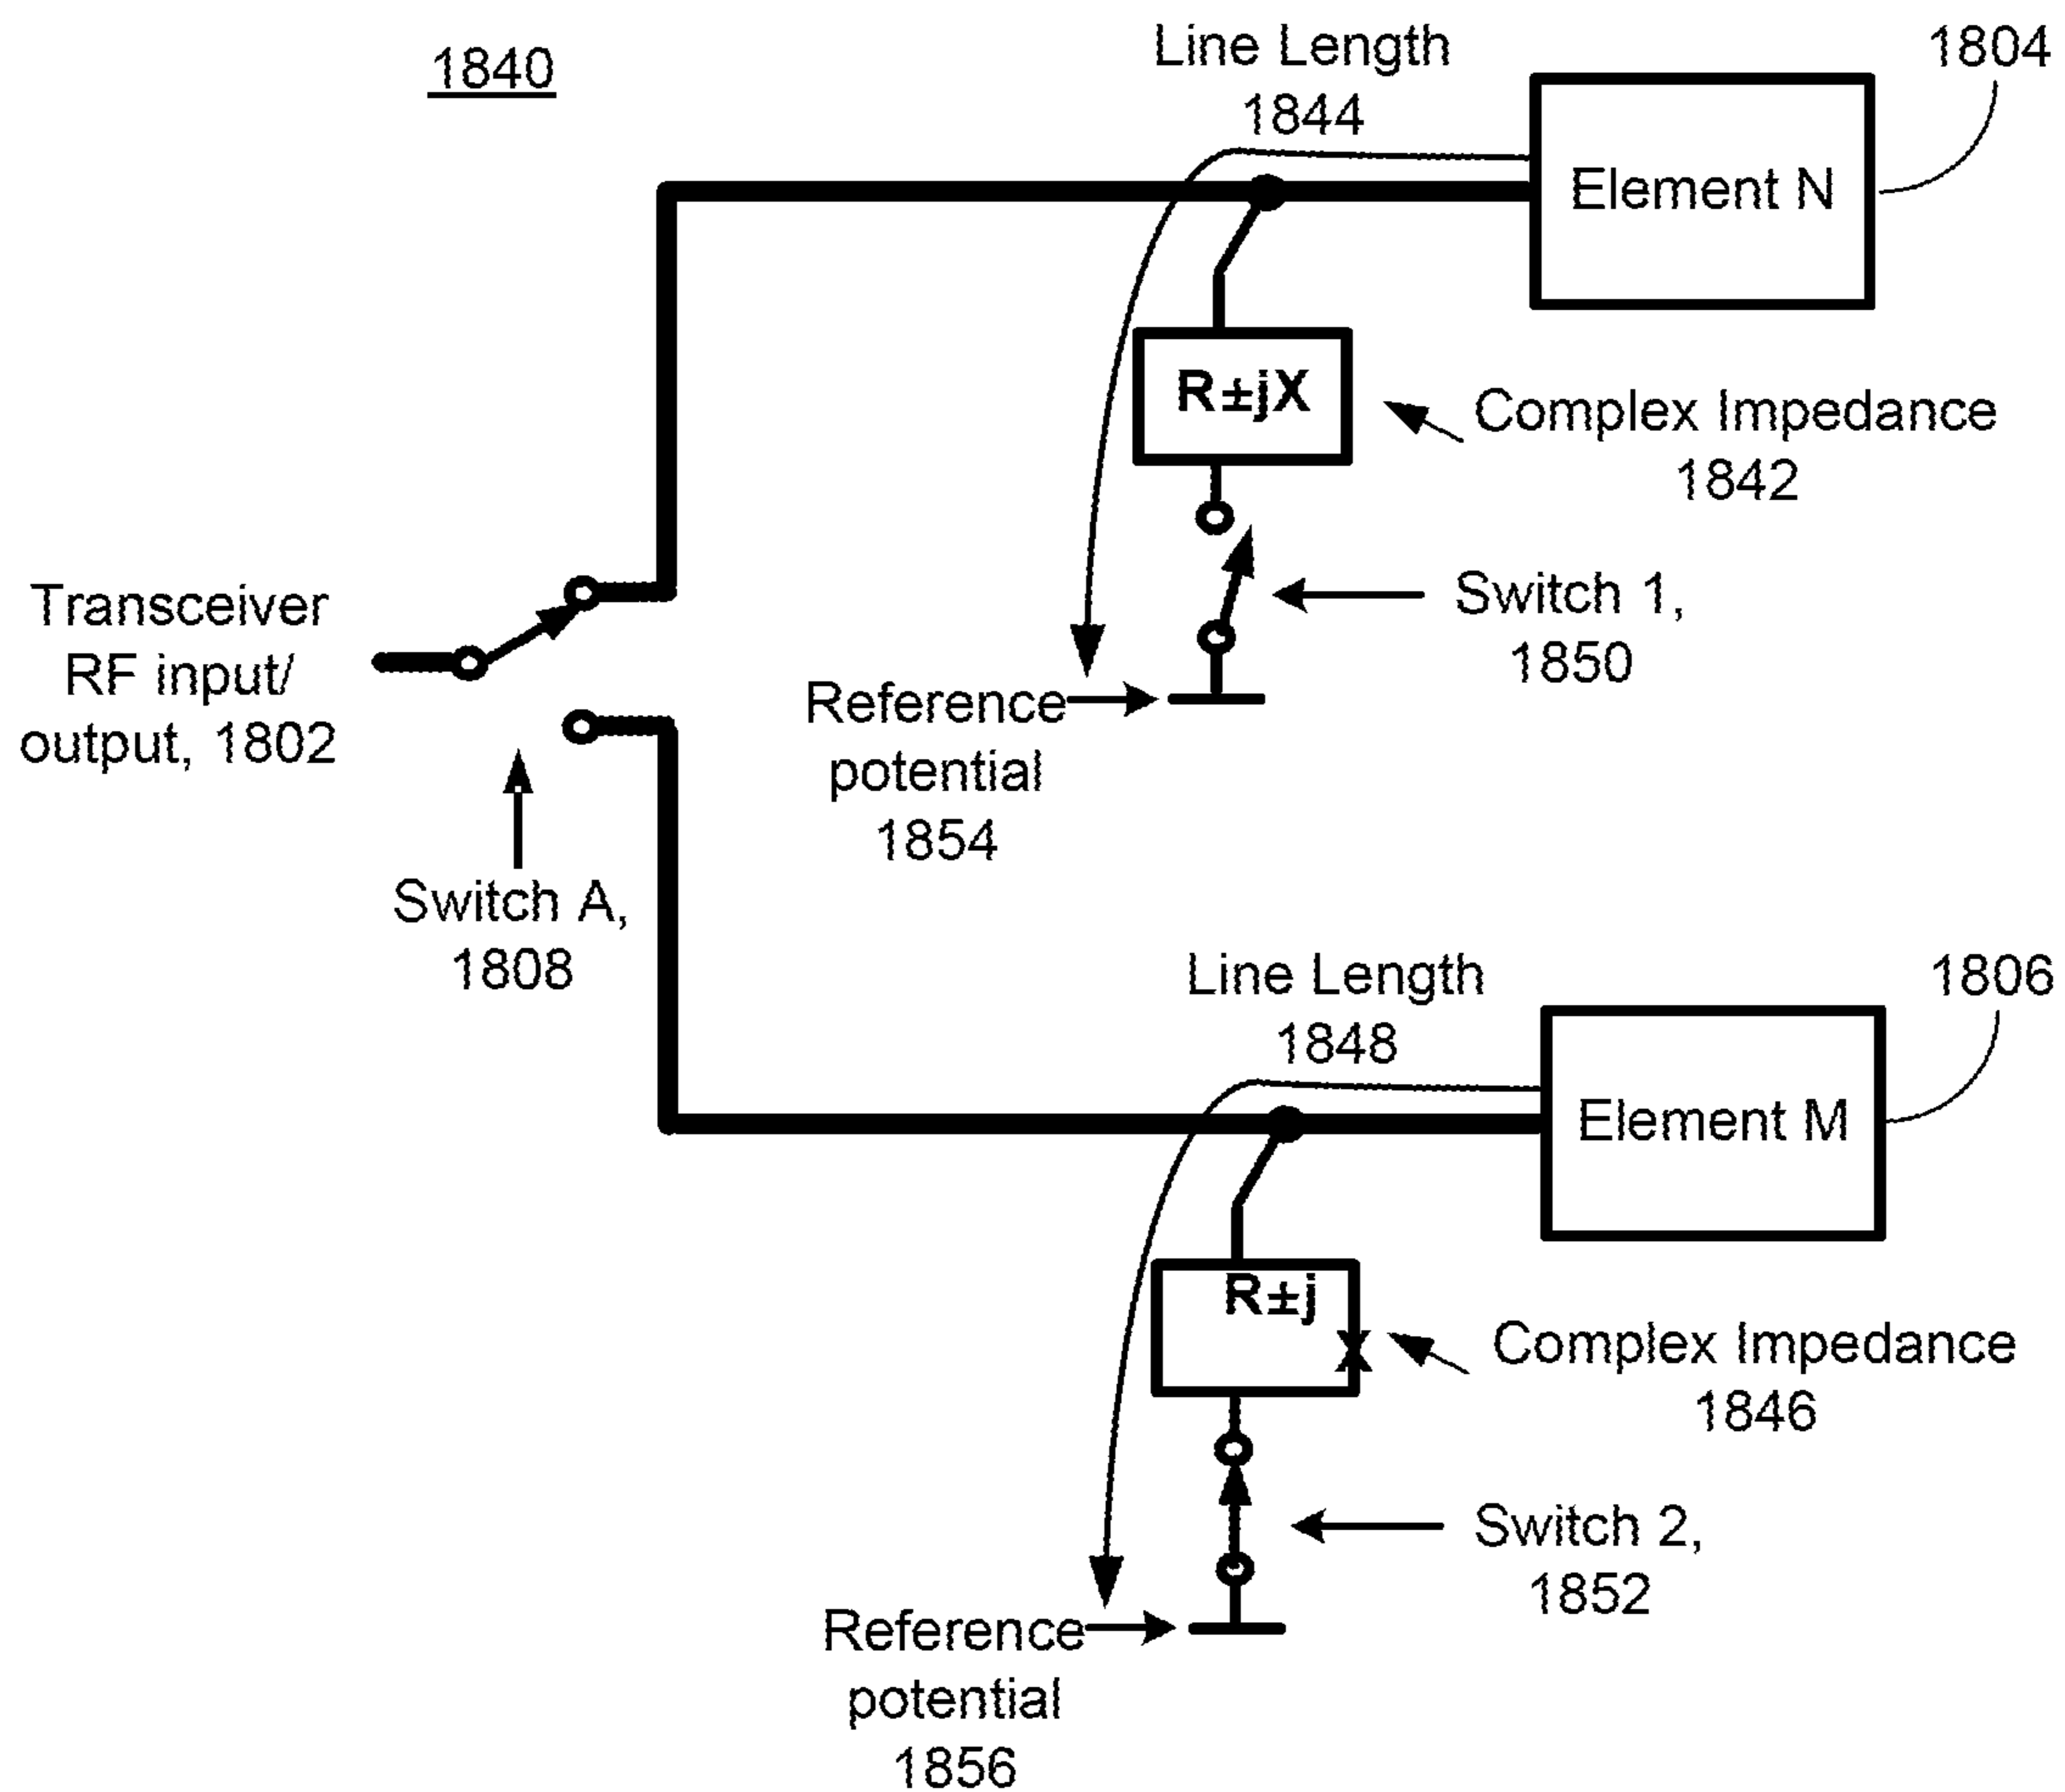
1840

Line Length 1844

1804

Element N

R±jX

Complex Impedance 1842

Transceiver RF input/ output, 1802

Switch 1, 1850

Reference potential 1854

Switch A, 1808

Line Length 1848

1806

Element M

R±jX

Complex Impedance 1846

Switch 2, 1852

Reference potential 1856